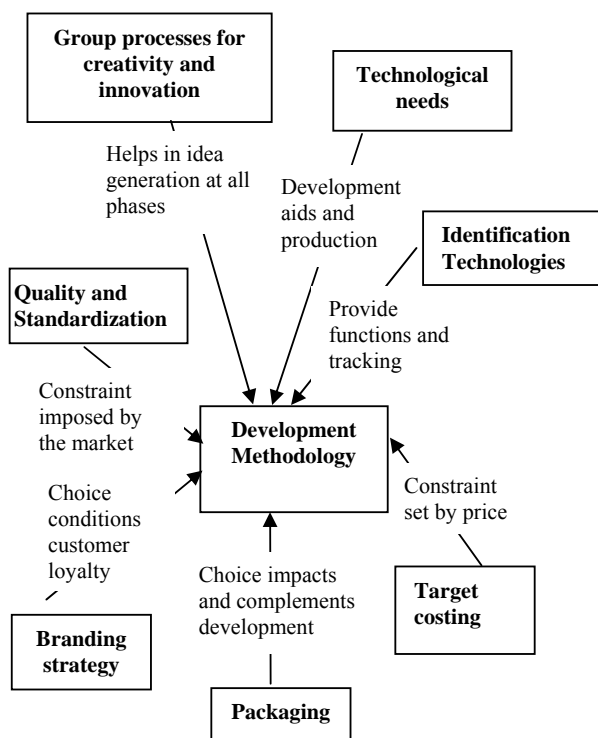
**Group processes for creativity and innovation**

Helps in idea generation at all phases

**Technological needs**

Development aids and production

**Identification Technologies**

Provide functions and tracking

**Quality and Standardization**

Constraint imposed by the market

**Development Methodology**

Choice conditions customer loyalty

Constraint set by price

Choice impacts and complements development

**Branding strategy**

**Target costing**

**Packaging**